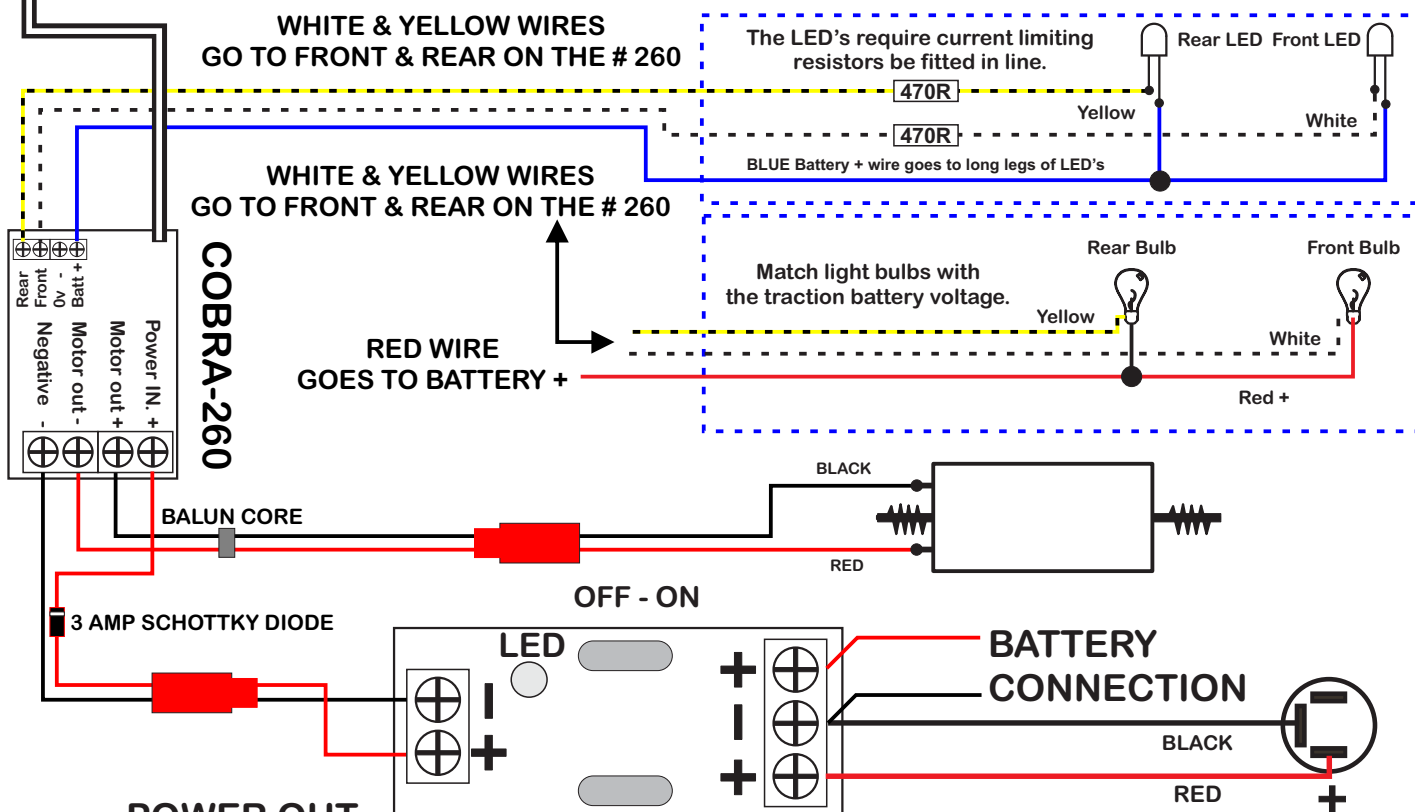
WHITE & YELLOW WIRES
GO TO FRONT & REAR ON THE # 260

The LED's require current limiting resistors be fitted in line.

Rear LED Front LED

470R

Yellow

470R

White

BLUE Battery + wire goes to long legs of LED's

WHITE & YELLOW WIRES
GO TO FRONT & REAR ON THE # 260

Rear Bulb

Front Bulb

Match light bulbs with the traction battery voltage.

Yellow

White

RED WIRE
GOES TO BATTERY +

Red +

Rear
Front
0v -
Batt +

COBRA-260

Negative -
Motor out -
Motor out +
Power IN. +

BLACK

BALUN CORE

RED

OFF - ON

3 AMP SCHOTTKY DIODE

LED

-
+

+
-
+

BATTERY
CONNECTION

BLACK

RED

+

POWER OUT